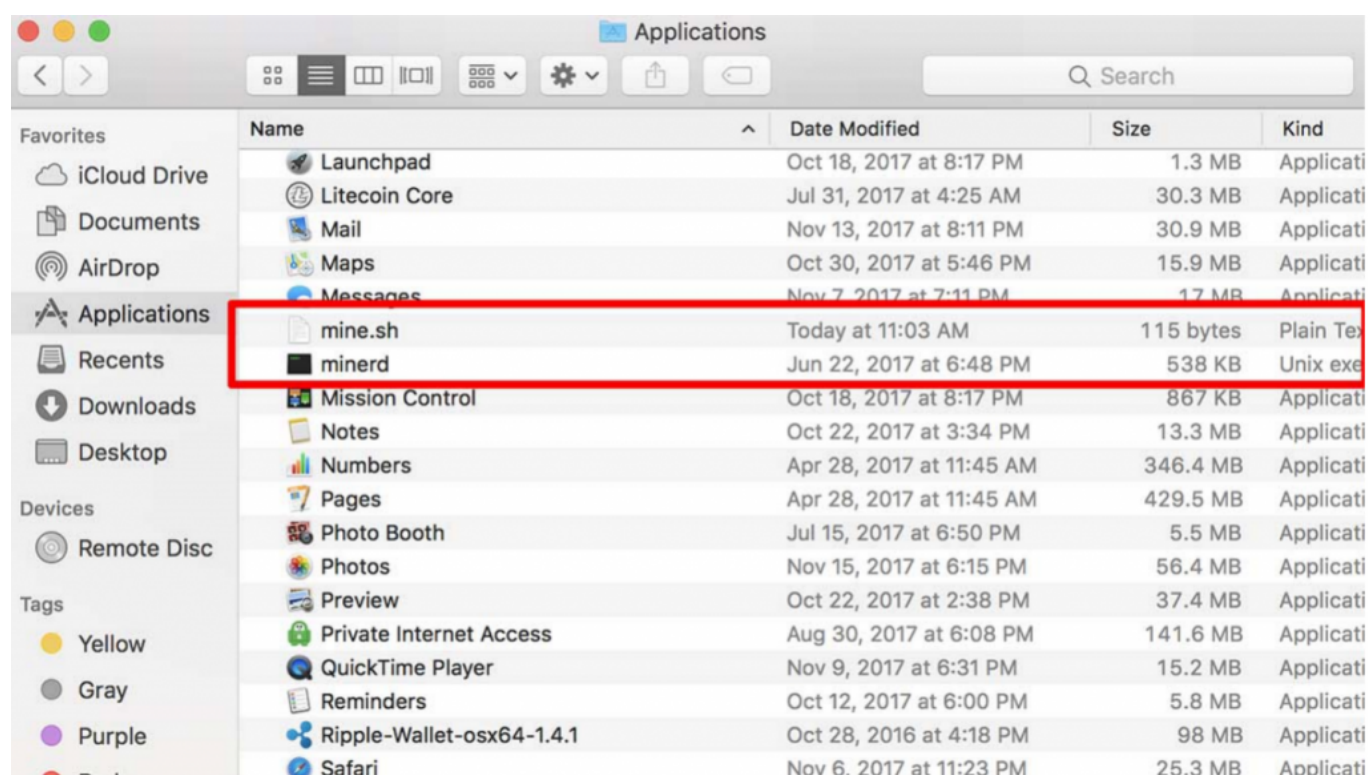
Applications

Search

Favorites
iCloud Drive
Documents
AirDrop
Applications
Recents
Downloads
Desktop

Devices
Remote Disc

Tags
Yellow
Gray
Purple

| Name | Date Modified | Size | Kind |
|---|---|---|---|
| Launchpad | Oct 18, 2017 at 8:17 PM | 1.3 MB | Applicati |
| Litecoin Core | Jul 31, 2017 at 4:25 AM | 30.3 MB | Applicati |
| Mail | Nov 13, 2017 at 8:11 PM | 30.9 MB | Applicati |
| Maps | Oct 30, 2017 at 5:46 PM | 15.9 MB | Applicati |
| Messages | Nov 7, 2017 at 7:11 PM | 17 MB | Applicati |
| mine.sh | Today at 11:03 AM | 115 bytes | Plain Te |
| minerd | Jun 22, 2017 at 6:48 PM | 538 KB | Unix exe |
| Mission Control | Oct 18, 2017 at 8:17 PM | 867 KB | Applicati |
| Notes | Oct 22, 2017 at 3:34 PM | 13.3 MB | Applicati |
| Numbers | Apr 28, 2017 at 11:45 AM | 346.4 MB | Applicati |
| Pages | Apr 28, 2017 at 11:45 AM | 429.5 MB | Applicati |
| Photo Booth | Jul 15, 2017 at 6:50 PM | 5.5 MB | Applicati |
| Photos | Nov 15, 2017 at 6:15 PM | 56.4 MB | Applicati |
| Preview | Oct 22, 2017 at 2:38 PM | 37.4 MB | Applicati |
| Private Internet Access | Aug 30, 2017 at 6:08 PM | 141.6 MB | Applicati |
| QuickTime Player | Nov 9, 2017 at 6:31 PM | 15.2 MB | Applicati |
| Reminders | Oct 12, 2017 at 6:00 PM | 5.8 MB | Applicati |
| Ripple-Wallet-osx64-1.4.1 | Oct 28, 2016 at 4:18 PM | 98 MB | Applicati |
| Safari | Nov 6, 2017 at 11:23 PM | 25.3 MB | Applicati |